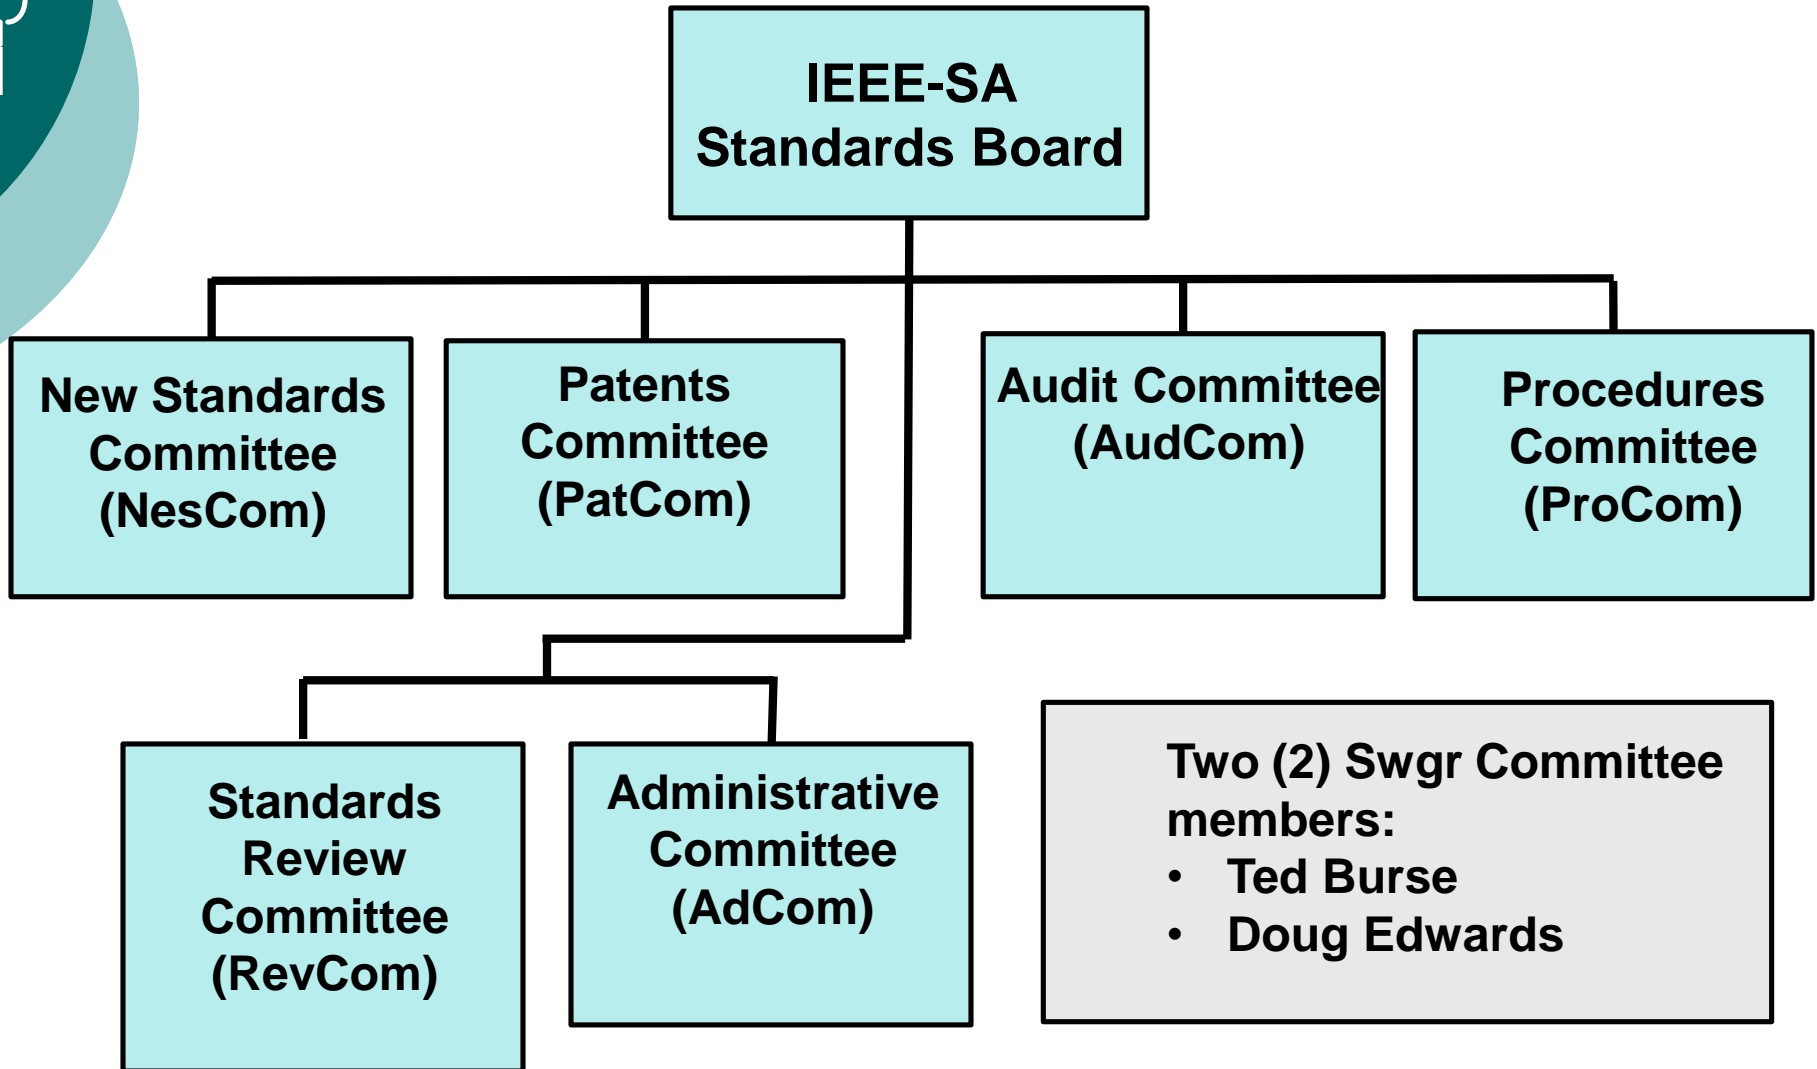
IEEE-SA
Standards Board

New Standards Committee (NesCom)

Patents Committee (PatCom)

Audit Committee (AudCom)

Procedures Committee (ProCom)

Standards Review Committee (RevCom)

Administrative Committee (AdCom)

Two (2) Swgr Committee members:
• Ted Burse
• Doug Edwards